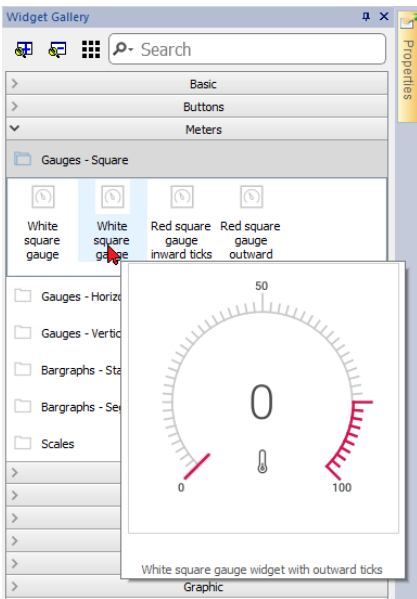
Widget Gallery

Search

Properties

Basic

Buttons

Meters

Gauges - Square

White square gauge

White square gauge

Red square gauge inward ticks

Red square gauge outward

Gauges - Horiz

Gauges - Verti

Bargraphs - Sta

Bargraphs - Se

Scales

50

0

0

100

White square gauge widget with outward ticks

Graphic